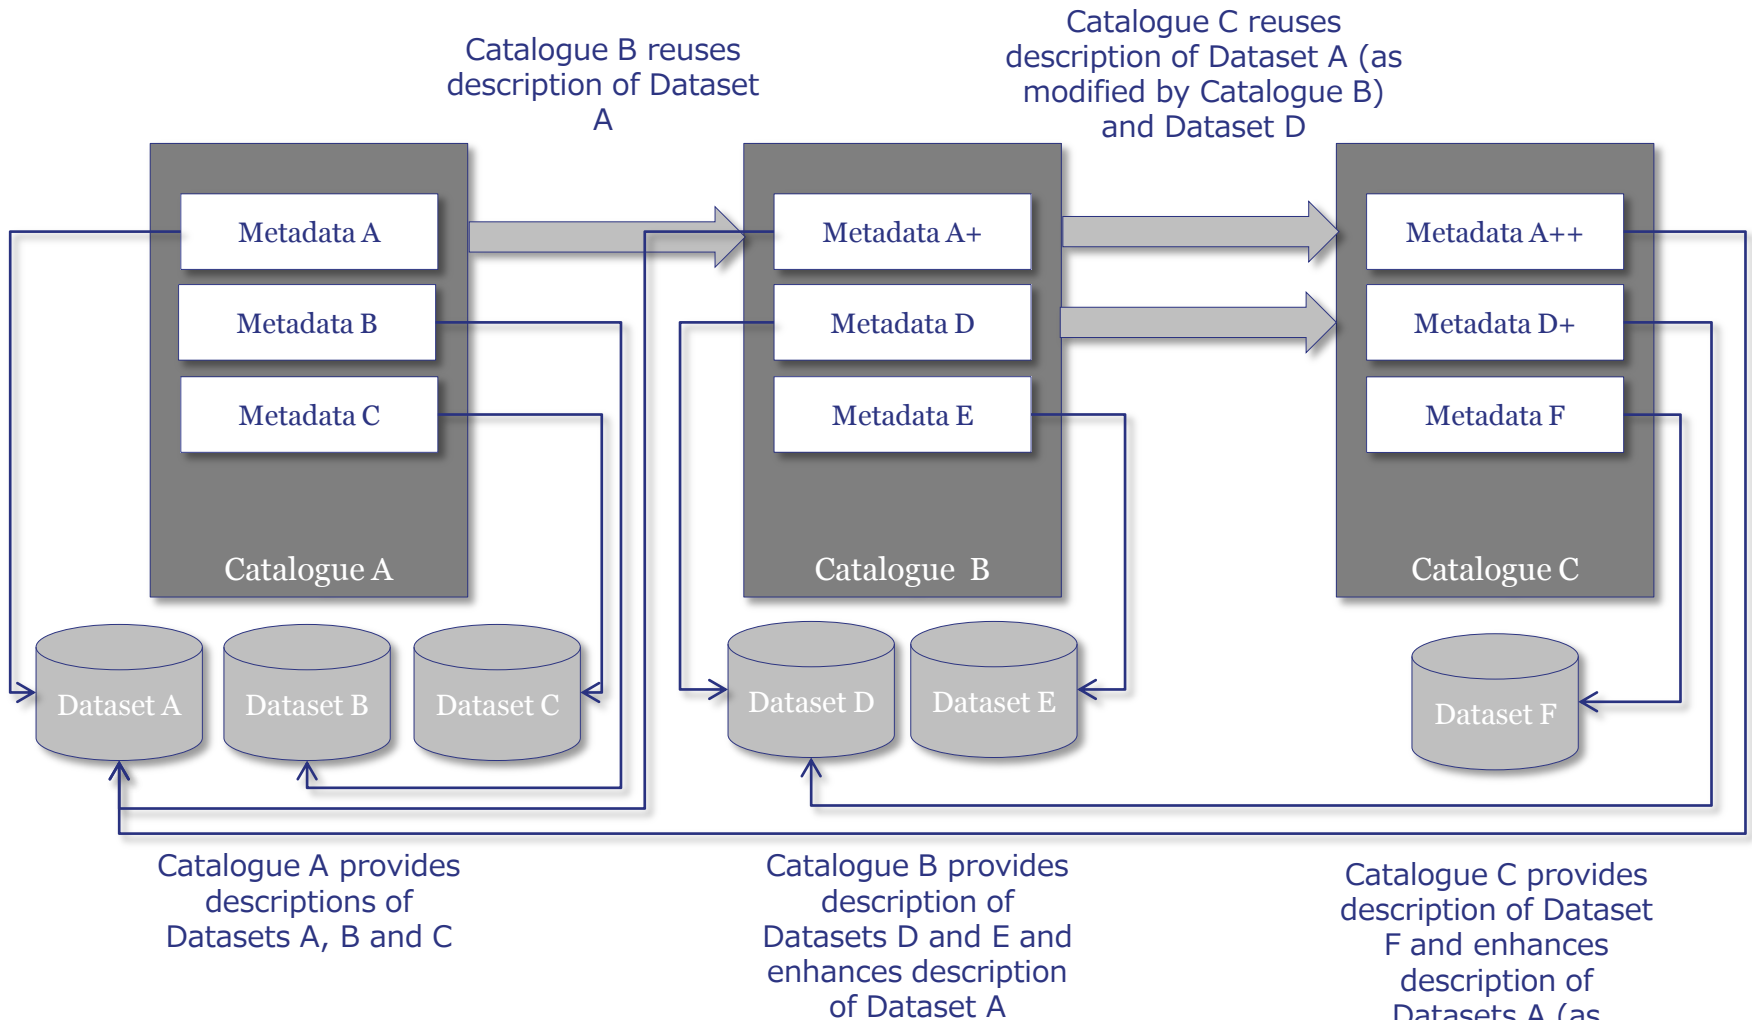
Catalogue B reuses description of Dataset A

Catalogue C reuses description of Dataset A (as modified by Catalogue B) and Dataset D

Metadata A

Metadata B

Metadata C

Catalogue A

Metadata A+

Metadata D

Metadata E

Catalogue B

Metadata A++

Metadata D+

Metadata F

Catalogue C

Dataset A

Dataset B

Dataset C

Dataset D

Dataset E

Dataset F

Catalogue A provides descriptions of Datasets A, B and C

Catalogue B provides description of Datasets D and E and enhances description of Dataset A

Catalogue C provides description of Dataset F and enhances description of Datasets A (as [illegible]